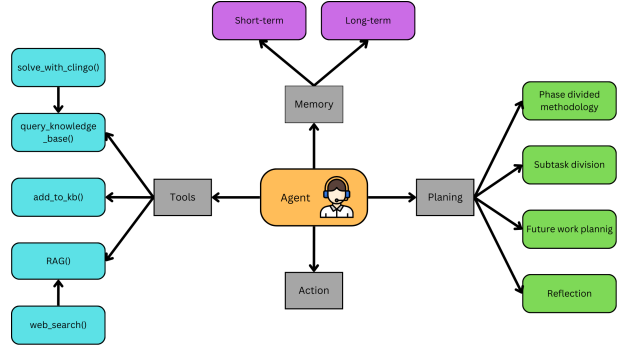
Short-term

Long-term

Memory

solve_with_clingo()

query_knowledge_base()

add_to_kb()

RAG()

web_search()

Tools

Agent

Planing

Phase divided methodology

Subtask division

Future work plannig

Reflection

Action